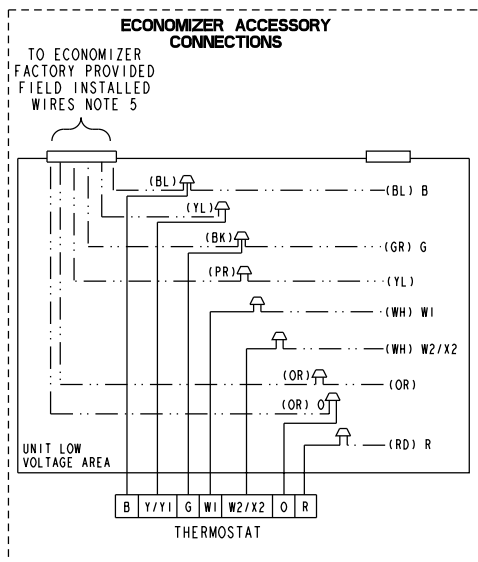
ECONOMIZER ACCESSORY CONNECTIONS

TO ECONOMIZER FACTORY PROVIDED FIELD INSTALLED WIRES NOTE 5

(BL)
(BL) B
(YL)
(BK)
(GR) G
(PR)
(YL)
(WH) W1
(WH) W2/X2
(OR)
(OR)
(OR) O
(RD) R

UNIT LOW VOLTAGE AREA

| B | Y/Y1 | G | W1 | W2/X2 | O | R |
|---|---|---|---|---|---|---|

THERMOSTAT